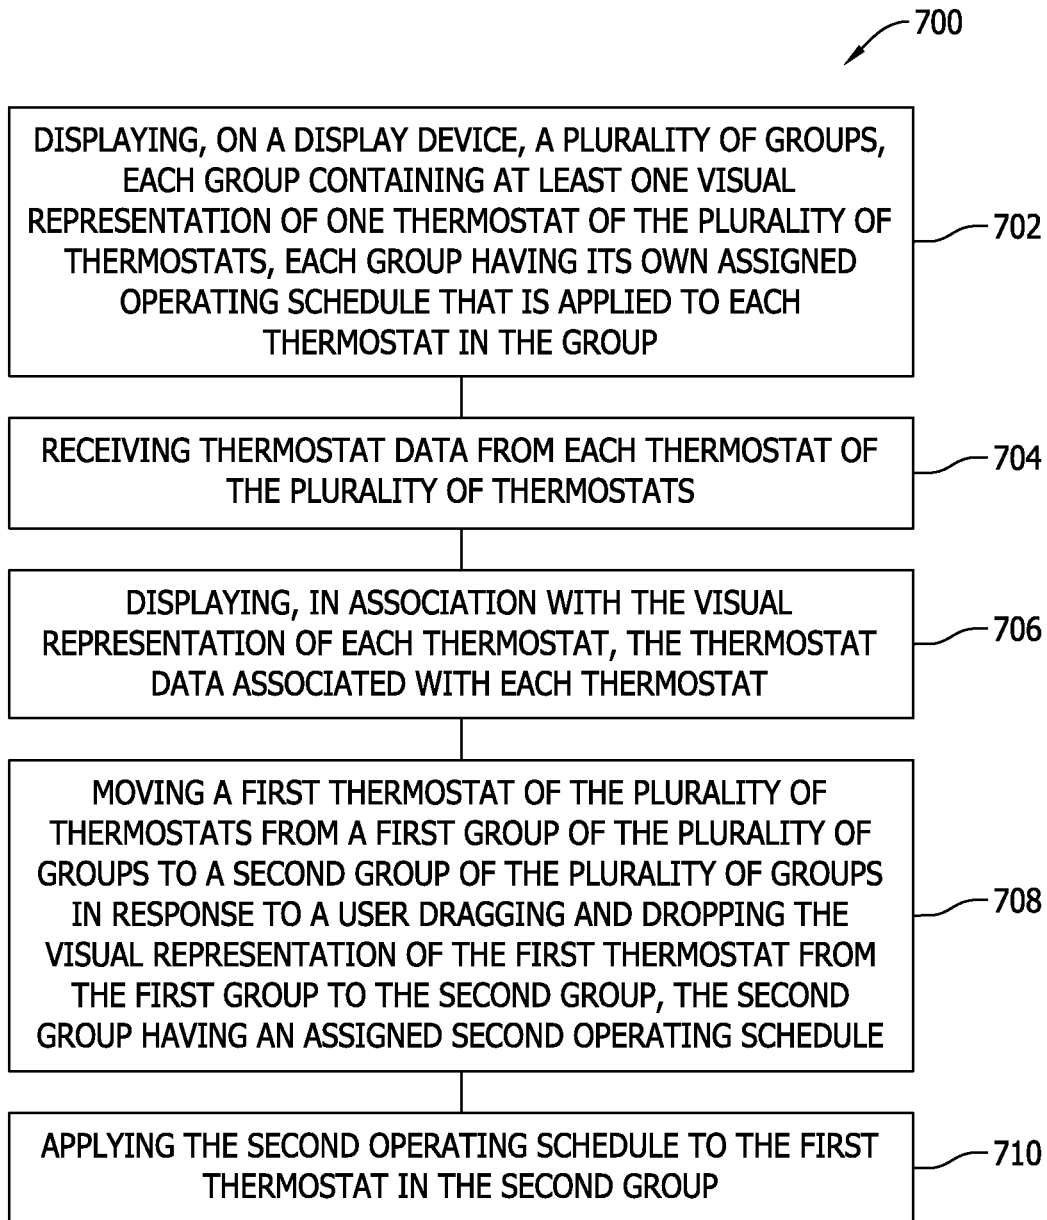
700

DISPLAYING, ON A DISPLAY DEVICE, A PLURALITY OF GROUPS, EACH GROUP CONTAINING AT LEAST ONE VISUAL REPRESENTATION OF ONE THERMOSTAT OF THE PLURALITY OF THERMOSTATS, EACH GROUP HAVING ITS OWN ASSIGNED OPERATING SCHEDULE THAT IS APPLIED TO EACH THERMOSTAT IN THE GROUP

702

RECEIVING THERMOSTAT DATA FROM EACH THERMOSTAT OF THE PLURALITY OF THERMOSTATS

704

DISPLAYING, IN ASSOCIATION WITH THE VISUAL REPRESENTATION OF EACH THERMOSTAT, THE THERMOSTAT DATA ASSOCIATED WITH EACH THERMOSTAT

706

MOVING A FIRST THERMOSTAT OF THE PLURALITY OF THERMOSTATS FROM A FIRST GROUP OF THE PLURALITY OF GROUPS TO A SECOND GROUP OF THE PLURALITY OF GROUPS IN RESPONSE TO A USER DRAGGING AND DROPPING THE VISUAL REPRESENTATION OF THE FIRST THERMOSTAT FROM THE FIRST GROUP TO THE SECOND GROUP, THE SECOND GROUP HAVING AN ASSIGNED SECOND OPERATING SCHEDULE

708

APPLYING THE SECOND OPERATING SCHEDULE TO THE FIRST THERMOSTAT IN THE SECOND GROUP

710